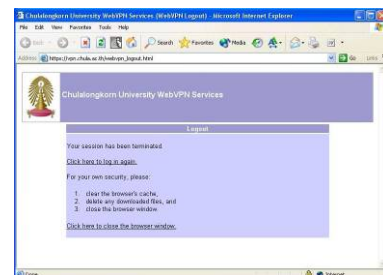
Chulalongkorn University WebVPN Services (WebVPN Logout) - Microsoft Internet Explorer

File Edit View Favorites Tools Help

Back Search Favorites Media

Address https://vpn.chula.ac.th/webvpn_logout.html Go Links

Chulalongkorn University WebVPN Services

Logout

Your session has been terminated.

Click here to log in again.

For your own security, please:

1. clear the browser's cache,
2. delete any downloaded files, and
3. close the browser window.

Click here to close the browser window.

Done Internet